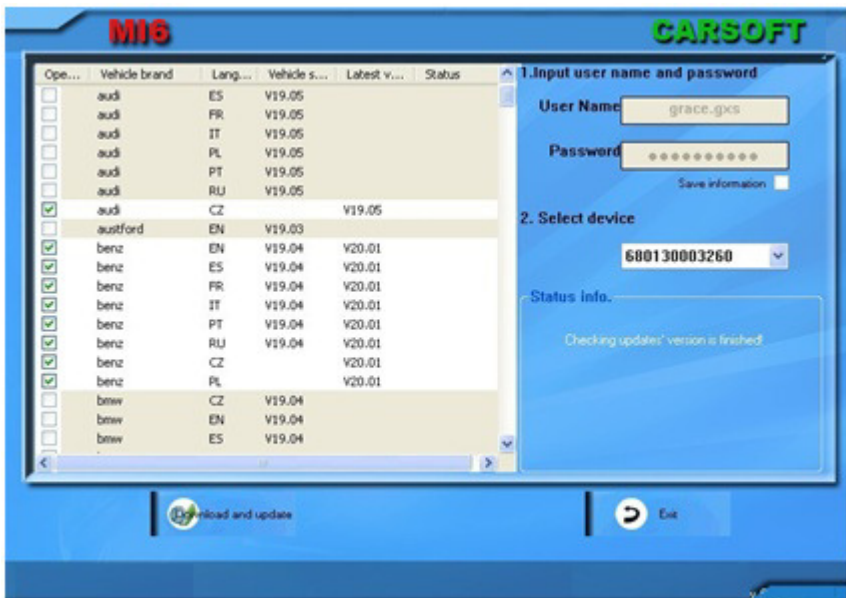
MI6

CARSOFT

| Ope... | Vehicle brand | Lang... | Vehicle s... | Latest v... | Status |
|---|---|---|---|---|---|
| | audi | ES | V19.05 | | |
| | audi | FR | V19.05 | | |
| | audi | IT | V19.05 | | |
| | audi | PL | V19.05 | | |
| | audi | PT | V19.05 | | |
| | audi | RU | V19.05 | | |
| ☑ | audi | CZ | | V19.05 | |
| | austford | EN | V19.03 | | |
| ☑ | benz | EN | V19.04 | V20.01 | |
| ☑ | benz | ES | V19.04 | V20.01 | |
| ☑ | benz | FR | V19.04 | V20.01 | |
| ☑ | benz | IT | V19.04 | V20.01 | |
| ☑ | benz | PT | V19.04 | V20.01 | |
| ☑ | benz | RU | V19.04 | V20.01 | |
| ☑ | benz | CZ | | V20.01 | |
| ☑ | benz | PL | | V20.01 | |
| | bmw | CZ | V19.04 | | |
| | bmw | EN | V19.04 | | |
| | bmw | ES | V19.04 | | |

1.Input user name and password

User Name grace.gxs

Password ●●●●●●●●●●

Save information

2. Select device

680130003260

Status info.

Checking updates' version is finished!

Download and update

Exit